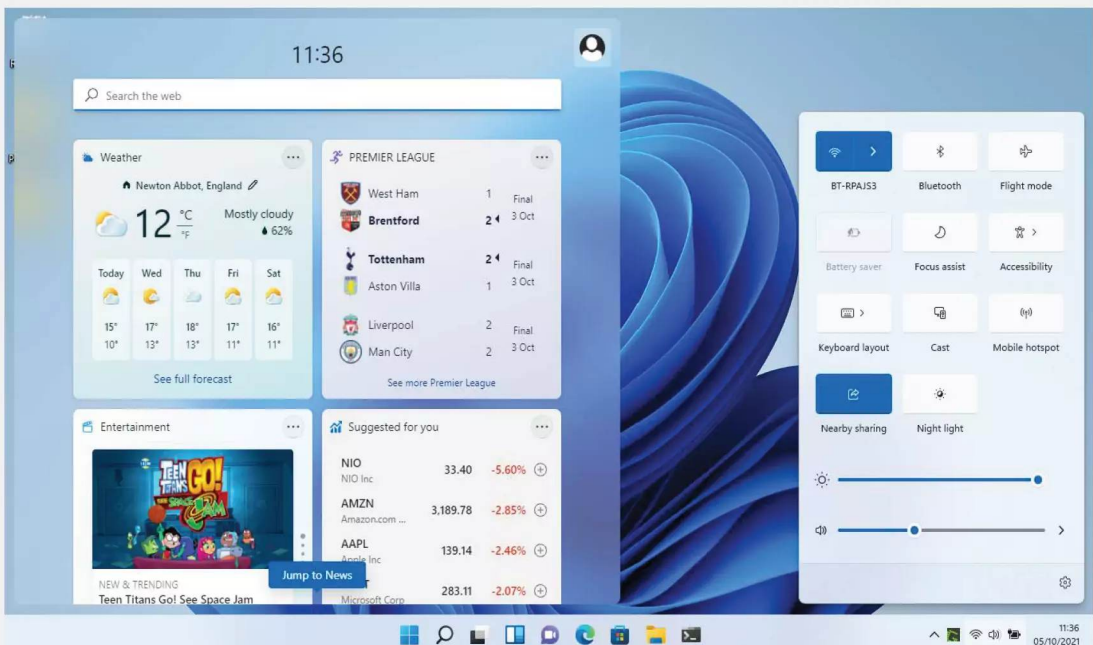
11:36

Search the web

Weather

Newton Abbot, England

12 °C °F

Mostly cloudy
62%

| Today | Wed | Thu | Fri | Sat |
|---|---|---|---|---|
| 15° | 17° | 18° | 17° | 16° |
| 10° | 13° | 13° | 11° | 11° |

See full forecast

PREMIER LEAGUE

West Ham 1
Brentford 2
Final 3 Oct

Tottenham 2
Aston Villa 1
Final 3 Oct

Liverpool 2
Man City 2
Final 3 Oct

See more Premier League

Entertainment

TEEN TITANS GO! SEE SPACE JAM

NEW & TRENDING
Teen Titans Go! See Space Jam

Jump to News

Suggested for you

NIO
NIO Inc
33.40 -5.60%

AMZN
Amazon.com ...
3,189.78 -2.85%

AAPL
Apple Inc
139.14 -2.46%

Microsoft Corp
283.11 -2.07%

BT-RPAJS3

Bluetooth

Flight mode

Battery saver

Focus assist

Accessibility

Keyboard layout

Cast

Mobile hotspot

Nearby sharing

Night light

11:36
05/10/2021